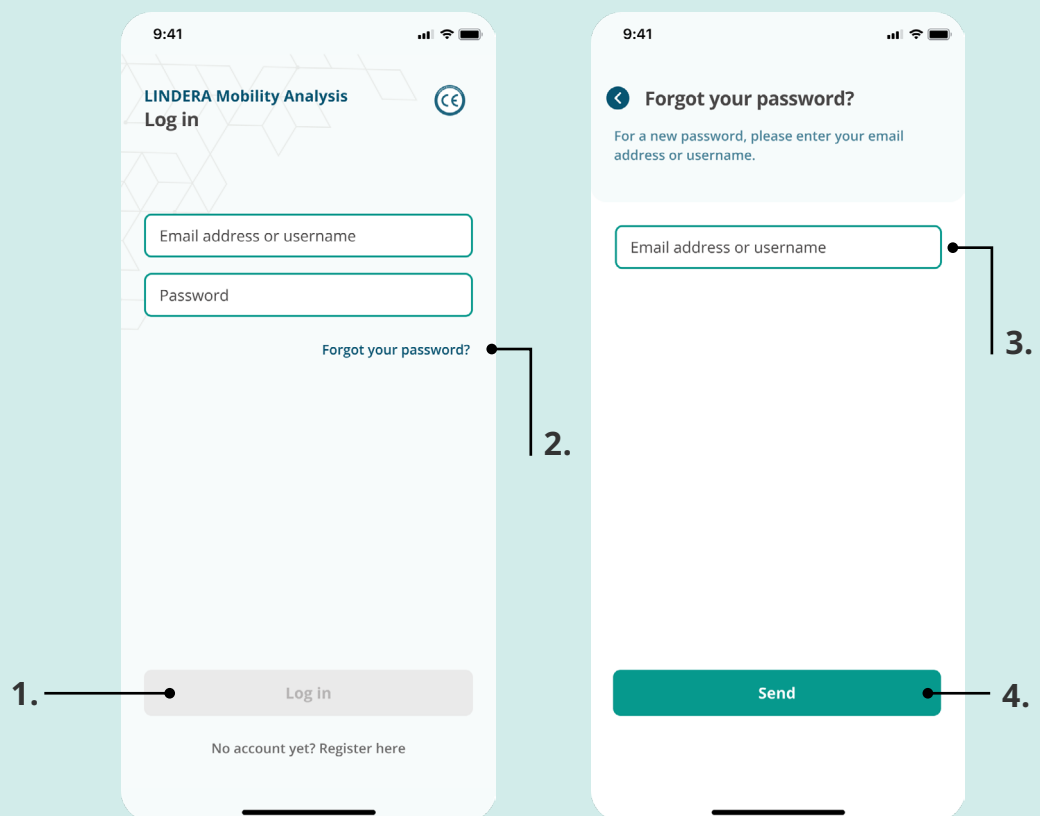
9:41

LINDERA Mobility Analysis
Log in

CE

Email address or username

Password

Forgot your password?

2.

1.

Log in

No account yet? Register here

9:41

Forgot your password?

For a new password, please enter your email address or username.

Email address or username

3.

Send

4.